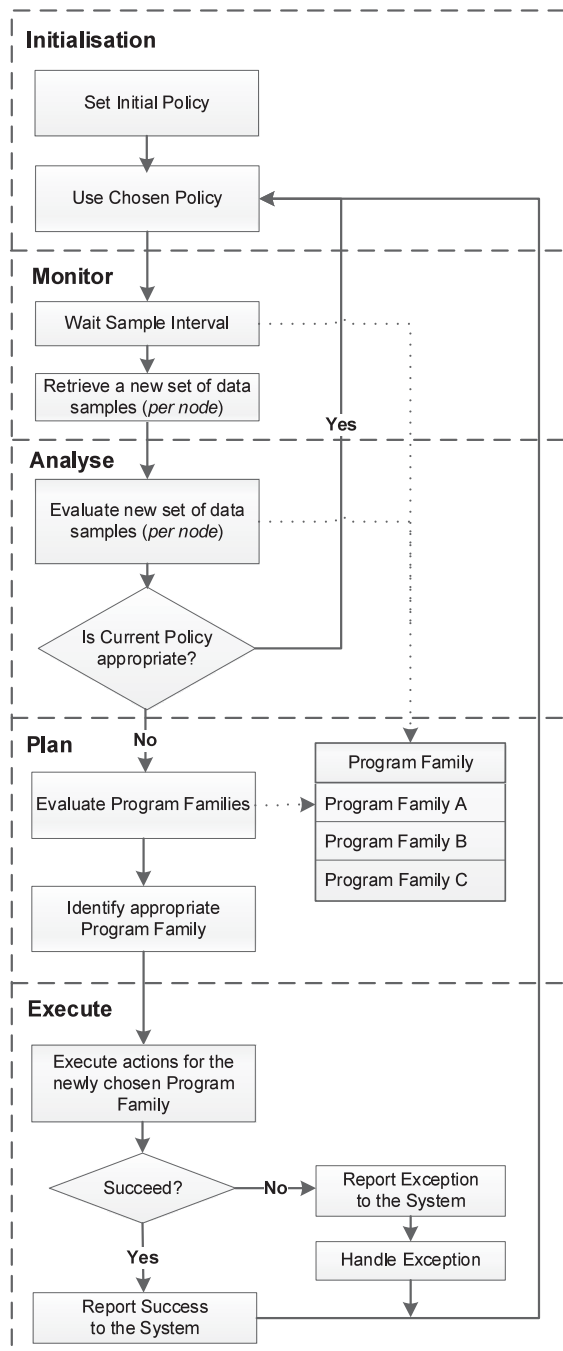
Initialisation

Set Initial Policy

Use Chosen Policy

Monitor

Wait Sample Interval

Retrieve a new set of data samples (*per node*)

Yes

Analyse

Evaluate new set of data samples (*per node*)

Is Current Policy appropriate?

Plan

No

Evaluate Program Families

| Program Family |
|---|
| Program Family A |
| Program Family B |
| Program Family C |

Identify appropriate Program Family

Execute

Execute actions for the newly chosen Program Family

Succeed?

No

Report Exception to the System

Handle Exception

Yes

Report Success to the System